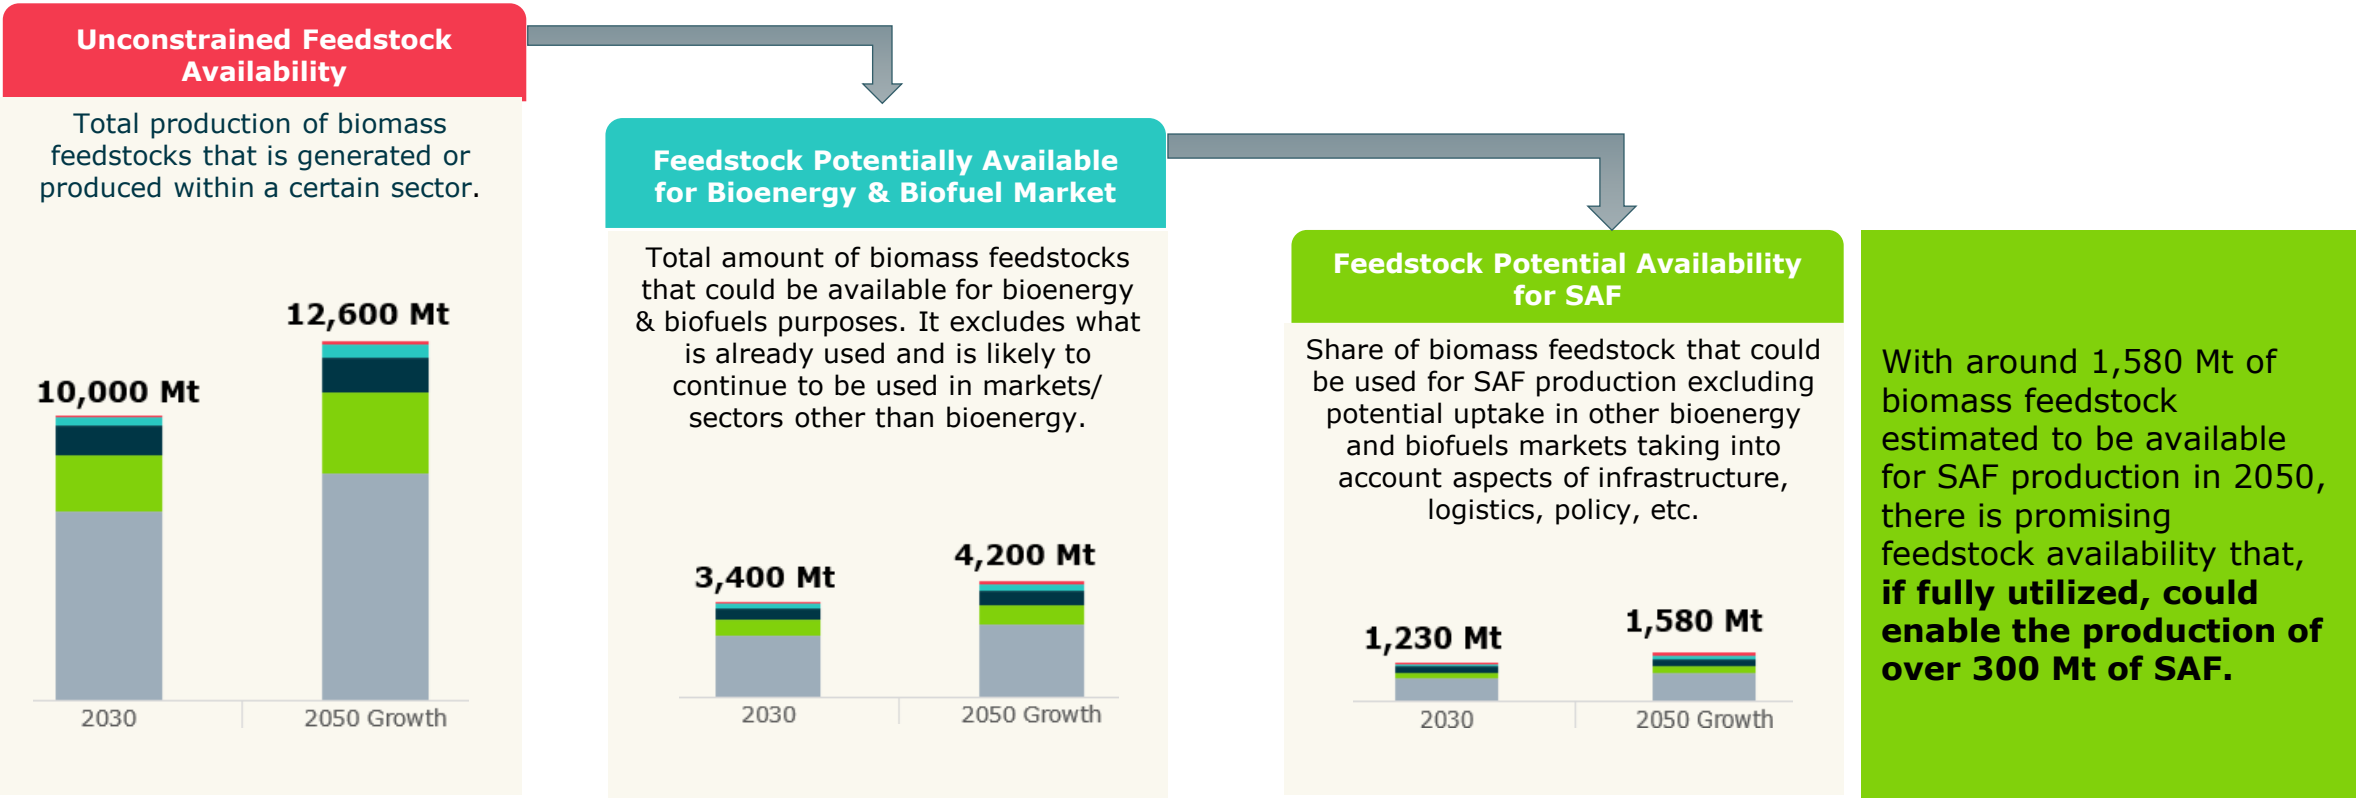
Unconstrained Feedstock Availability

Total production of biomass feedstocks that is generated or produced within a certain sector.

10,000 Mt

12,600 Mt

2030

2050 Growth

Feedstock Potentially Available for Bioenergy & Biofuel Market

Total amount of biomass feedstocks that could be available for bioenergy & biofuels purposes. It excludes what is already used and is likely to continue to be used in markets/ sectors other than bioenergy.

3,400 Mt

4,200 Mt

2030

2050 Growth

Feedstock Potential Availability for SAF

Share of biomass feedstock that could be used for SAF production excluding potential uptake in other bioenergy and biofuels markets taking into account aspects of infrastructure, logistics, policy, etc.

1,230 Mt

1,580 Mt

2030

2050 Growth

With around 1,580 Mt of biomass feedstock estimated to be available for SAF production in 2050, there is promising feedstock availability that, **if fully utilized, could enable the production of over 300 Mt of SAF.**